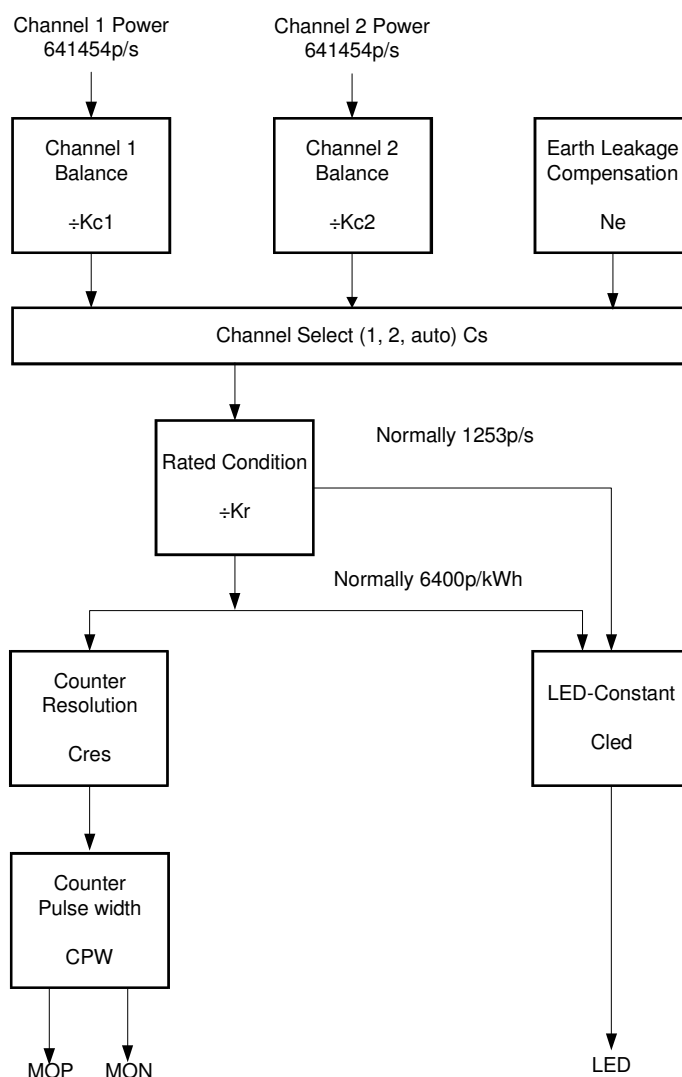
Channel 1 Power
641454p/s

Channel 2 Power
641454p/s

Channel 1
Balance
÷Kc1

Channel 2
Balance
÷Kc2

Earth Leakage
Compensation
Ne

Channel Select (1, 2, auto) Cs

Normally 1253p/s

Rated Condition
÷Kr

Normally 6400p/kWh

Counter
Resolution
Cres

LED-Constant
Cled

Counter
Pulse width
CPW

MOP MON

LED